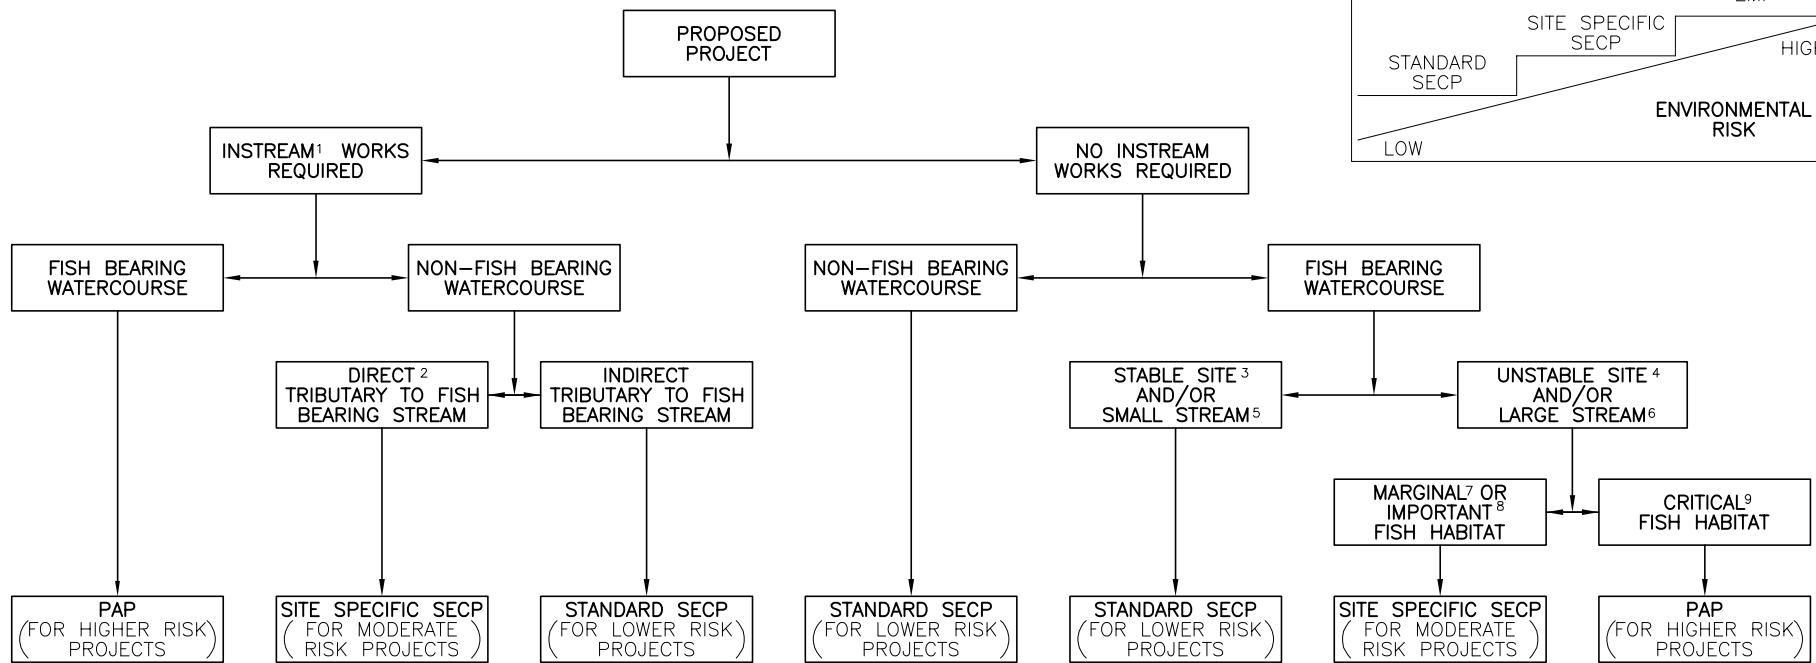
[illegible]

SITE SPECIFIC SECP

STANDARD SECP

HIG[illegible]

ENVIRONMENTAL RISK

LOW

PROPOSED PROJECT

INSTREAM$^1$ WORKS REQUIRED

NO INSTREAM WORKS REQUIRED

FISH BEARING WATERCOURSE

NON–FISH BEARING WATERCOURSE

NON–FISH BEARING WATERCOURSE

FISH BEARING WATERCOURSE

DIRECT$^2$ TRIBUTARY TO FISH BEARING STREAM

INDIRECT TRIBUTARY TO FISH BEARING STREAM

STABLE SITE$^3$ AND/OR SMALL STREAM$^5$

UNSTABLE SITE$^4$ AND/OR LARGE STREAM$^6$

MARGINAL$^7$ OR IMPORTANT$^8$ FISH HABITAT

CRITICAL$^9$ FISH HABITAT

PAP (FOR HIGHER RISK PROJECTS)

SITE SPECIFIC SECP (FOR MODERATE RISK PROJECTS)

STANDARD SECP (FOR LOWER RISK PROJECTS)

STANDARD SECP (FOR LOWER RISK PROJECTS)

STANDARD SECP (FOR LOWER RISK PROJECTS)

SITE SPECIFIC SECP (FOR MODERATE RISK PROJECTS)

PAP (FOR HIGHER RISK PROJECTS)